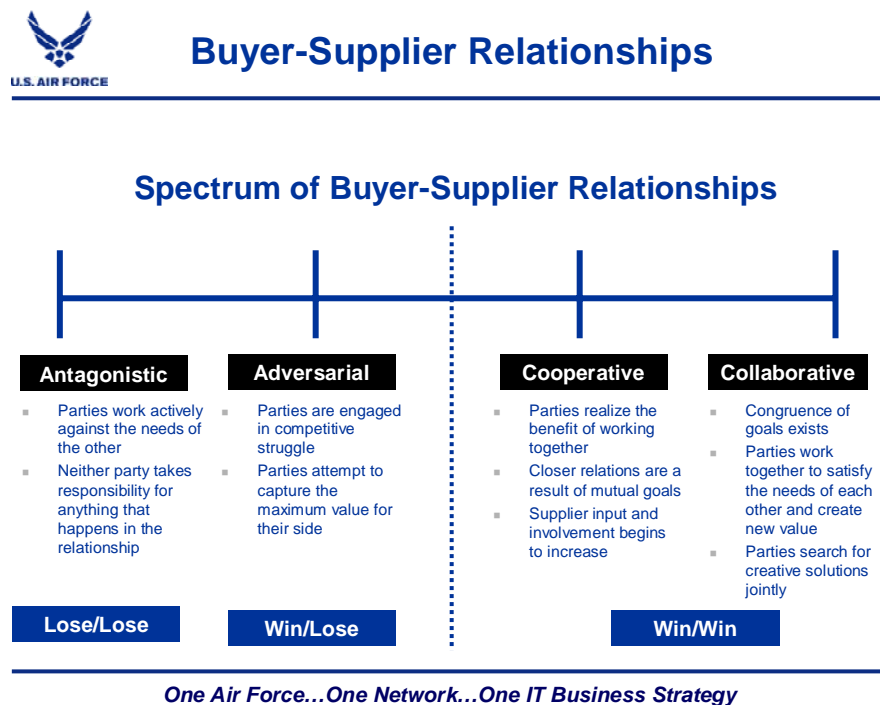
U.S. AIR FORCE

Buyer-Supplier Relationships

Spectrum of Buyer-Supplier Relationships

Antagonistic

- Parties work actively against the needs of the other
- Neither party takes responsibility for anything that happens in the relationship

Adversarial

- Parties are engaged in competitive struggle
- Parties attempt to capture the maximum value for their side

Cooperative

- Parties realize the benefit of working together
- Closer relations are a result of mutual goals
- Supplier input and involvement begins to increase

Collaborative

- Congruence of goals exists
- Parties work together to satisfy the needs of each other and create new value
- Parties search for creative solutions jointly

Lose/Lose

Win/Lose

Win/Win

One Air Force…One Network…One IT Business Strategy